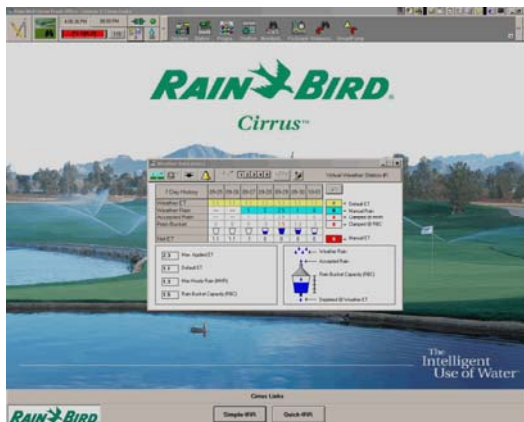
RAIN BIRD
Cirrus™

7 Day History
Weather ET
Weather Rain
Accepted Rain
Rain Bucket
Net ET
Virtual Weather Station #1
Default ET
Manual Rain
Clamped at max
Clamped @ RBC
Manual ET
Max. Applied ET
Default ET
Max Hourly Rain (MHR)
Rain Bucket Capacity (RBC)
Weather Rain
Accepted Rain
Rain Bucket Capacity (RBC)
Depleted @ Weather ET

The Intelligent Use of Water

Cirrus Links
RAIN BIRD
Simple IWR
Quick IWR